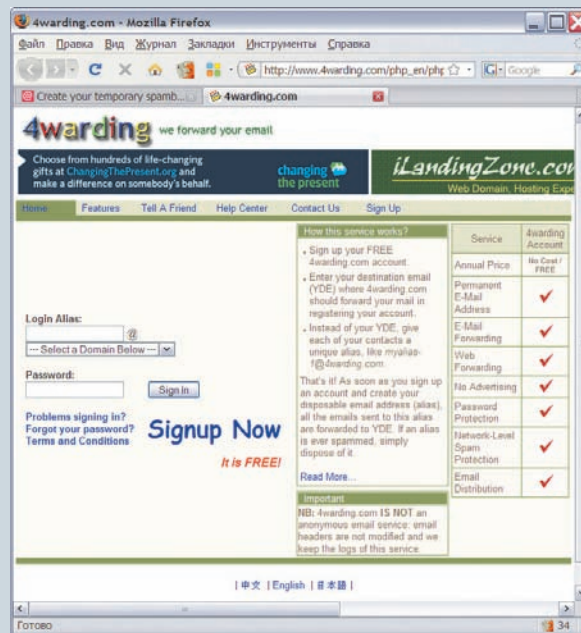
4warding.com - Mozilla Firefox

Файл Правка Вид Журнал Закладки Инструменты Справка

http://www.4warding.com/php_en/php

Google

Create your temporary spamb...

4warding.com

4warding we forward your email

Choose from hundreds of life-changing gifts at ChangingThePresent.org and make a difference on somebody's behalf.

changing the present

iLandingZone.co

Web Domain, Hosting Exp

Home Features Tell A Friend Help Center Contact Us Sign Up

Login Alias:

@

--- Select a Domain Below ---

Password:

Sign In

Problems signing in?
Forgot your password?
Terms and Conditions

Signup Now

It is FREE!

How this service works?

- Sign up your FREE 4warding.com account.
- Enter your destination email (YDE) where 4warding.com should forward your mail in registering your account.
- Instead of your YDE, give each of your contacts a unique alias, like myalias-f@4warding.com.

That's it! As soon as you sign up an account and create your disposable email address (alias), all the emails sent to this alias are forwarded to YDE. If an alias is ever spammed, simply dispose of it.

Read More...

Important

NB: 4warding.com IS NOT an anonymous email service: email headers are not modified and we keep the logs of this service.

| Service | 4warding Account |
|---|---|
| Annual Price | No Cost / FREE |
| Permanent E-Mail Address | ✔ |
| E-Mail Forwarding | ✔ |
| Web Forwarding | ✔ |
| No Advertising | ✔ |
| Password Protection | ✔ |
| Network-Level Spam Protection | ✔ |
| Email Distribution | ✔ |

| 中文 | English | 日本語 |

Готово

34